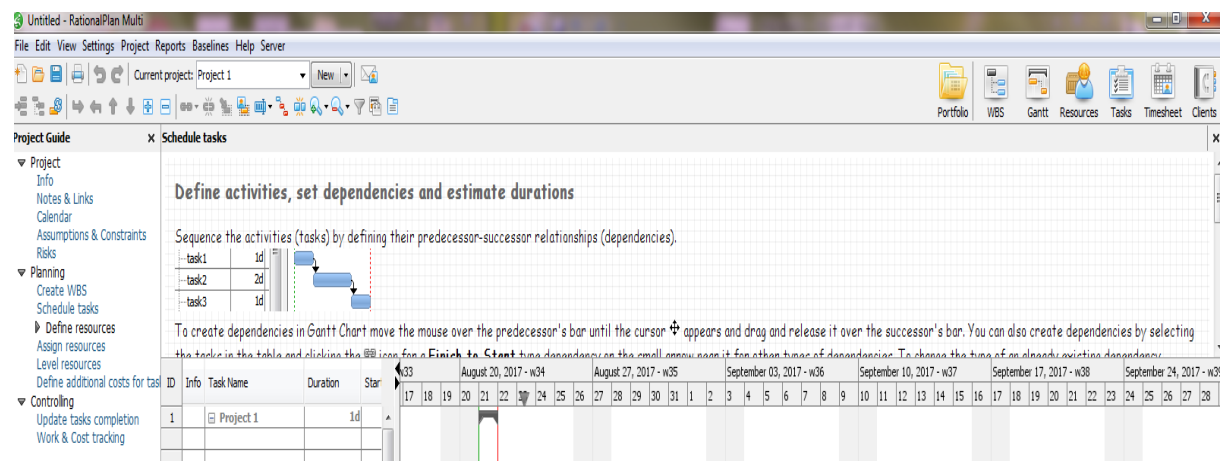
Untitled - RationalPlan Multi

File Edit View Settings Project Reports Baselines Help Server

Current project: Project 1 New

Portfolio WBS Gantt Resources Tasks Timesheet Clients

Project Guide ×
Project
Info
Notes & Links
Calendar
Assumptions & Constraints
Risks
Planning
Create WBS
Schedule tasks
Define resources
Assign resources
Level resources
Define additional costs for tasl
Controlling
Update tasks completion
Work & Cost tracking

Schedule tasks

Define activities, set dependencies and estimate durations

Sequence the activities (tasks) by defining their predecessor-successor relationships (dependencies).

| task1 | 1d |
| task2 | 2d |
| task3 | 1d |

To create dependencies in Gantt Chart move the mouse over the predecessor's bar until the cursor appears and drag and release it over the successor's bar. You can also create dependencies by selecting the tasks in the table and clicking the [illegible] icon for a Finish-to-Start type dependency or the small arrow near it for other types of dependencies. To change the type of an already existing dependency

| ID | Info | Task Name | Duration | Star |
|---|---|---|---|---|
| 1 | | Project 1 | 1d | |

w33 | August 20, 2017 - w34 | August 27, 2017 - w35 | September 03, 2017 - w36 | September 10, 2017 - w37 | September 17, 2017 - w38 | September 24, 2017 - w39

17 18 19 20 21 22 23 24 25 26 27 28 29 30 31 1 2 3 4 5 6 7 8 9 10 11 12 13 14 15 16 17 18 19 20 21 22 23 24 25 26 27 28